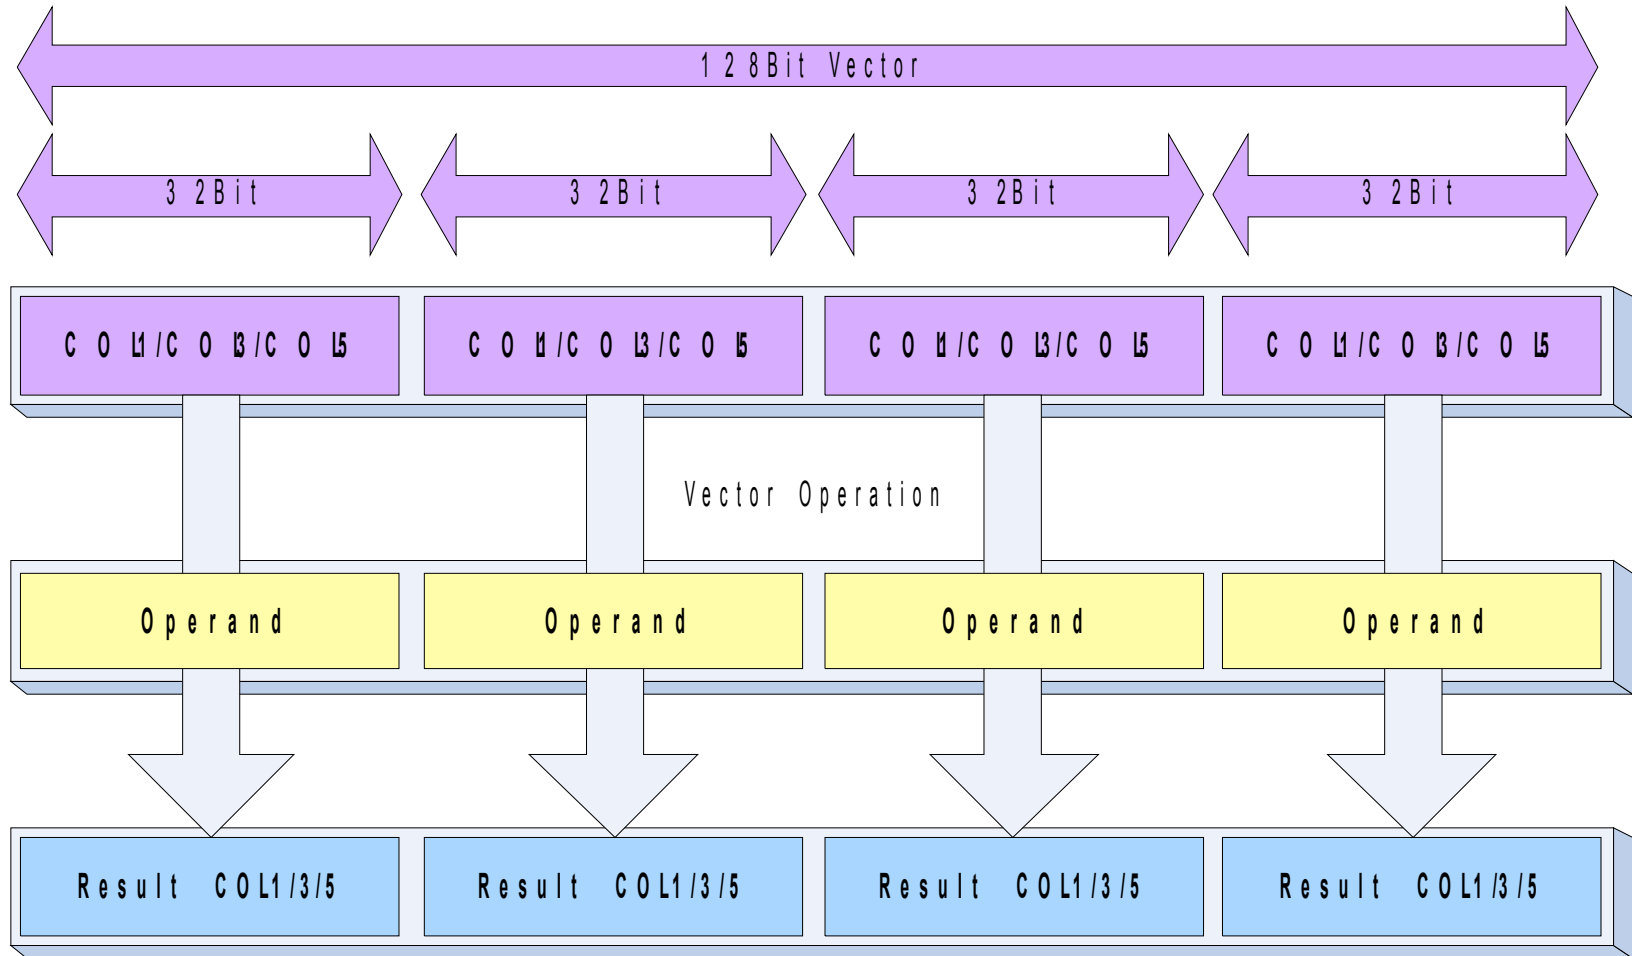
128Bit Vector

32Bit

32Bit

32Bit

32Bit

COL1/COL3/COL5

COL1/COL3/COL5

COL1/COL3/COL5

COL1/COL3/COL5

Vector Operation

Operand

Operand

Operand

Operand

Result COL1/3/5

Result COL1/3/5

Result COL1/3/5

Result COL1/3/5